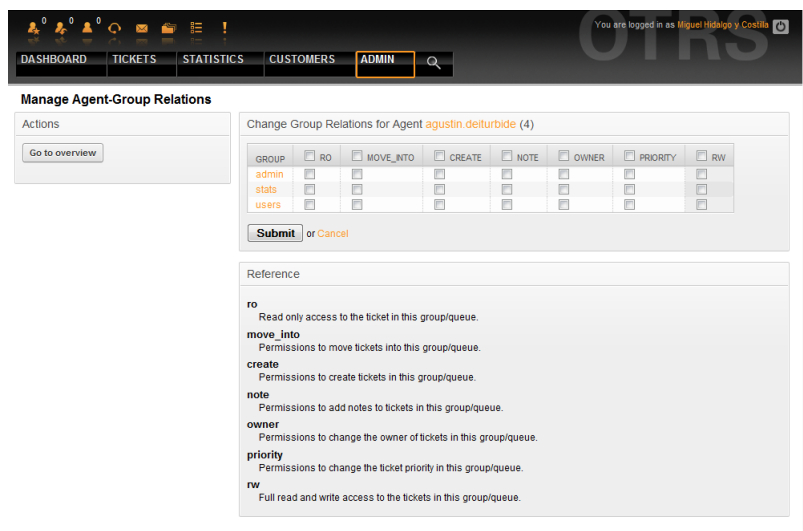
0 0 0

You are logged in as Miguel Hidalgo y Costilla

OTRS

DASHBOARD TICKETS STATISTICS CUSTOMERS ADMIN

Manage Agent-Group Relations

Actions

Go to overview

Change Group Relations for Agent agustin deiturbide (4)

| GROUP | RO | MOVE_INTO | CREATE | NOTE | OWNER | PRIORITY | RW |
|---|---|---|---|---|---|---|---|
| admin | | | | | | | |
| stats | | | | | | | |
| users | | | | | | | |

Submit or Cancel

Reference

ro
Read only access to the ticket in this group/queue.

move_into
Permissions to move tickets into this group/queue.

create
Permissions to create tickets in this group/queue.

note
Permissions to add notes to tickets in this group/queue.

owner
Permissions to change the owner of tickets in this group/queue.

priority
Permissions to change the ticket priority in this group/queue.

rw
Full read and write access to the tickets in this group/queue.